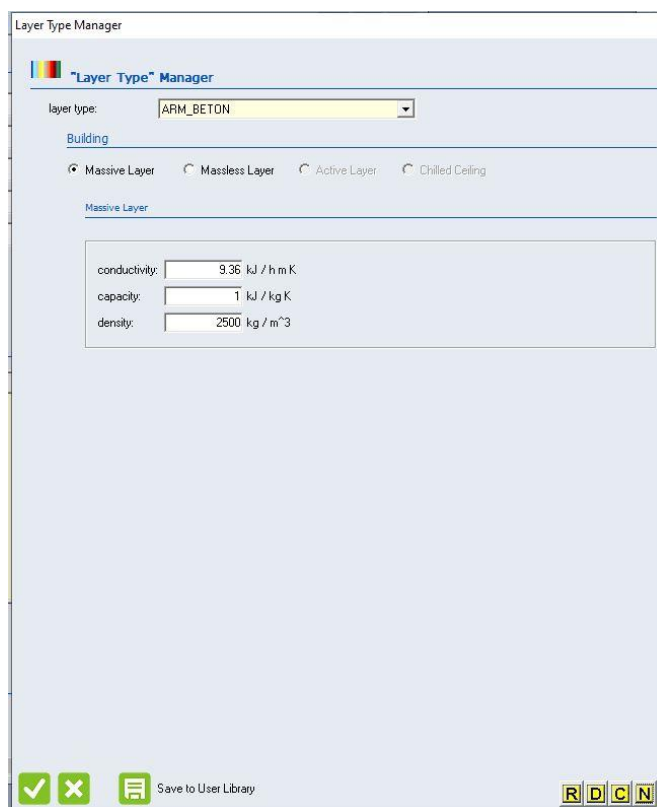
Layer Type Manager

"Layer Type" Manager

layer type: ARM_BETON

Building

Massive Layer Massless Layer Active Layer Chilled Ceiling

Massive Layer

conductivity: 9.36 kJ / h m K
capacity: 1 kJ / kg K
density: 2500 kg / m^3

Save to User Library

R D C N